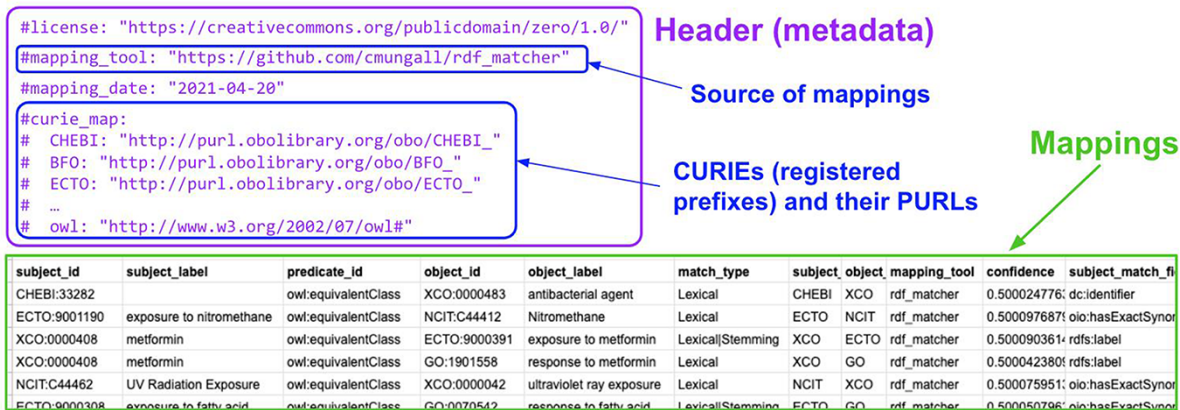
#license: "https://creativecommons.org/publicdomain/zero/1.0/"
#mapping_tool: "https://github.com/cmungall/rdf_matcher"
#mapping_date: "2021-04-20"
#curie_map:
# CHEBI: "http://purl.obolibrary.org/obo/CHEBI_"
# BFO: "http://purl.obolibrary.org/obo/BFO_"
# ECTO: "http://purl.obolibrary.org/obo/ECTO_"
# …
# owl: "http://www.w3.org/2002/07/owl#"

Header (metadata)

Source of mappings

CURIEs (registered prefixes) and their PURLs

Mappings

| subject_id | subject_label | predicate_id | object_id | object_label | match_type | subject_ | object_ | mapping_tool | confidence | subject_match_fi |
|---|---|---|---|---|---|---|---|---|---|---|
| CHEBI:33282 | | owl:equivalentClass | XCO:0000483 | antibacterial agent | Lexical | CHEBI | XCO | rdf_matcher | 0.50002477€ | dc:identifier |
| ECTO:9001190 | exposure to nitromethane | owl:equivalentClass | NCIT:C44412 | Nitromethane | Lexical | ECTO | NCIT | rdf_matcher | 0.50009768 | oio:hasExactSynor |
| XCO:0000408 | metformin | owl:equivalentClass | ECTO:9000391 | exposure to metformin | Lexical\|Stemming | XCO | ECTO | rdf_matcher | 0.50009036 | rdfs:label |
| XCO:0000408 | metformin | owl:equivalentClass | GO:1901558 | response to metformin | Lexical | XCO | GO | rdf_matcher | 0.50004238C | rdfs:label |
| NCIT:C44462 | UV Radiation Exposure | owl:equivalentClass | XCO:0000042 | ultraviolet ray exposure | Lexical | NCIT | XCO | rdf_matcher | 0.50007595 | oio:hasExactSynor |
| ECTO:9000308 | exposure to fatty acid | owl:equivalentClass | GO:0070542 | response to fatty acid | Lexical\|Stemming | ECTO | GO | rdf_matcher | 0.50005079 | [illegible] |